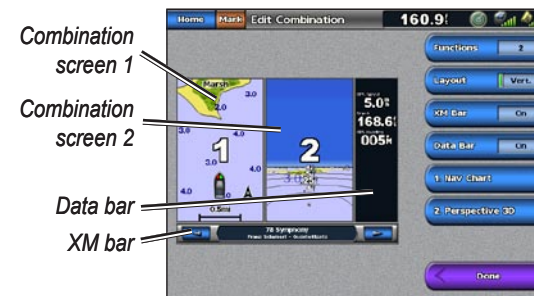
Combination screen 1

Combination screen 2

Data bar

XM bar

Home Mark Edit Combination 160.9

Marsh

3.0

2.0

3.0

3.0

1

4.0

4.0

0.5mi

2

5.0

168.6

005

78 Symphony

Franz Schubert - Scottish Arts

Functions 2

Layout Vert.

XM Bar On

Data Bar On

1 Nav Chart

2 Perspective 3D

Done